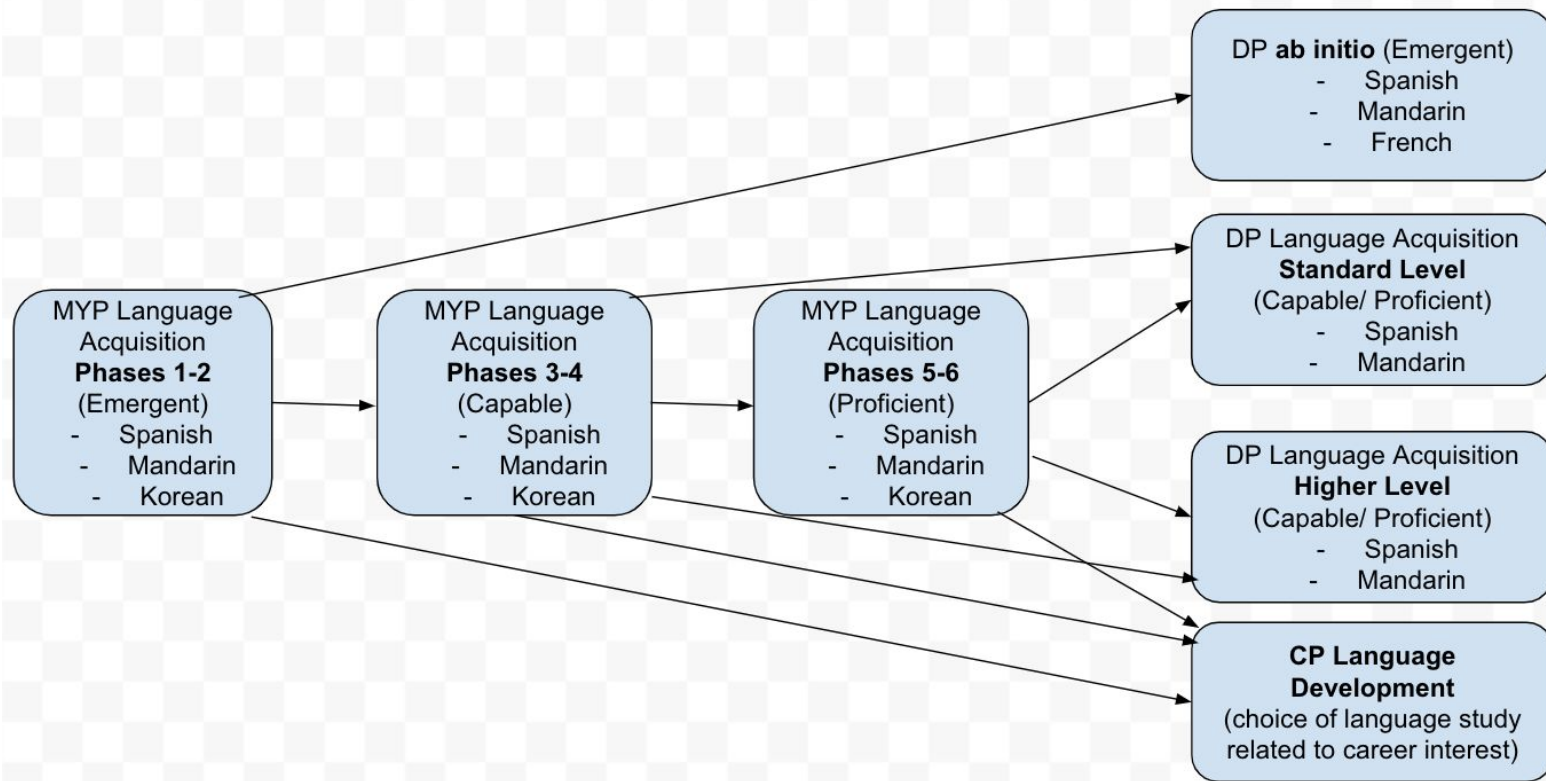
MYP Language Acquisition
**Phases 1-2**
(Emergent)
- Spanish
- Mandarin
- Korean

MYP Language Acquisition
**Phases 3-4**
(Capable)
- Spanish
- Mandarin
- Korean

MYP Language Acquisition
**Phases 5-6**
(Proficient)
- Spanish
- Mandarin
- Korean

DP **ab initio** (Emergent)
- Spanish
- Mandarin
- French

DP Language Acquisition
**Standard Level**
(Capable/ Proficient)
- Spanish
- Mandarin

DP Language Acquisition
**Higher Level**
(Capable/ Proficient)
- Spanish
- Mandarin

**CP Language Development**
(choice of language study related to career interest)